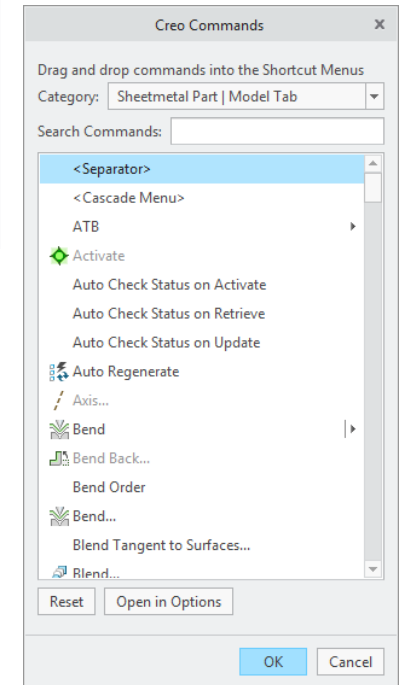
Creo Commands

Drag and drop commands into the Shortcut Menus

Category: Sheetmetal Part | Model Tab

Search Commands:

<Separator>
<Cascade Menu>
ATB
Activate
Auto Check Status on Activate
Auto Check Status on Retrieve
Auto Check Status on Update
Auto Regenerate
Axis...
Bend
Bend Back...
Bend Order
Bend...
Blend Tangent to Surfaces...
Blend...

Reset
Open in Options

OK
Cancel